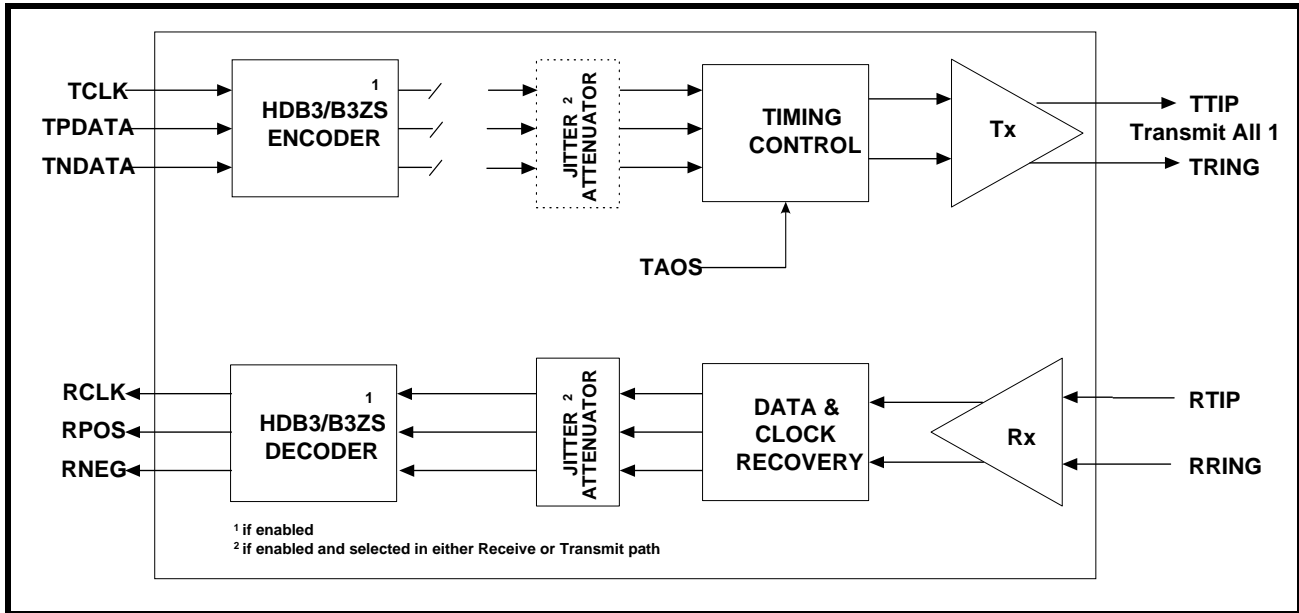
TCLK
TPDATA
TNDATA

HDB3/B3ZS ENCODER $^1$

JITTER ATTENUATOR $^2$

TIMING CONTROL

Tx

TTIP
Transmit All 1
TRING

TAOS

RCLK
RPOS
RNEG

HDB3/B3ZS DECODER $^1$

JITTER ATTENUATOR $^2$

DATA & CLOCK RECOVERY

Rx

RTIP
RRING

$^1$ if enabled
$^2$ if enabled and selected in either Receive or Transmit path